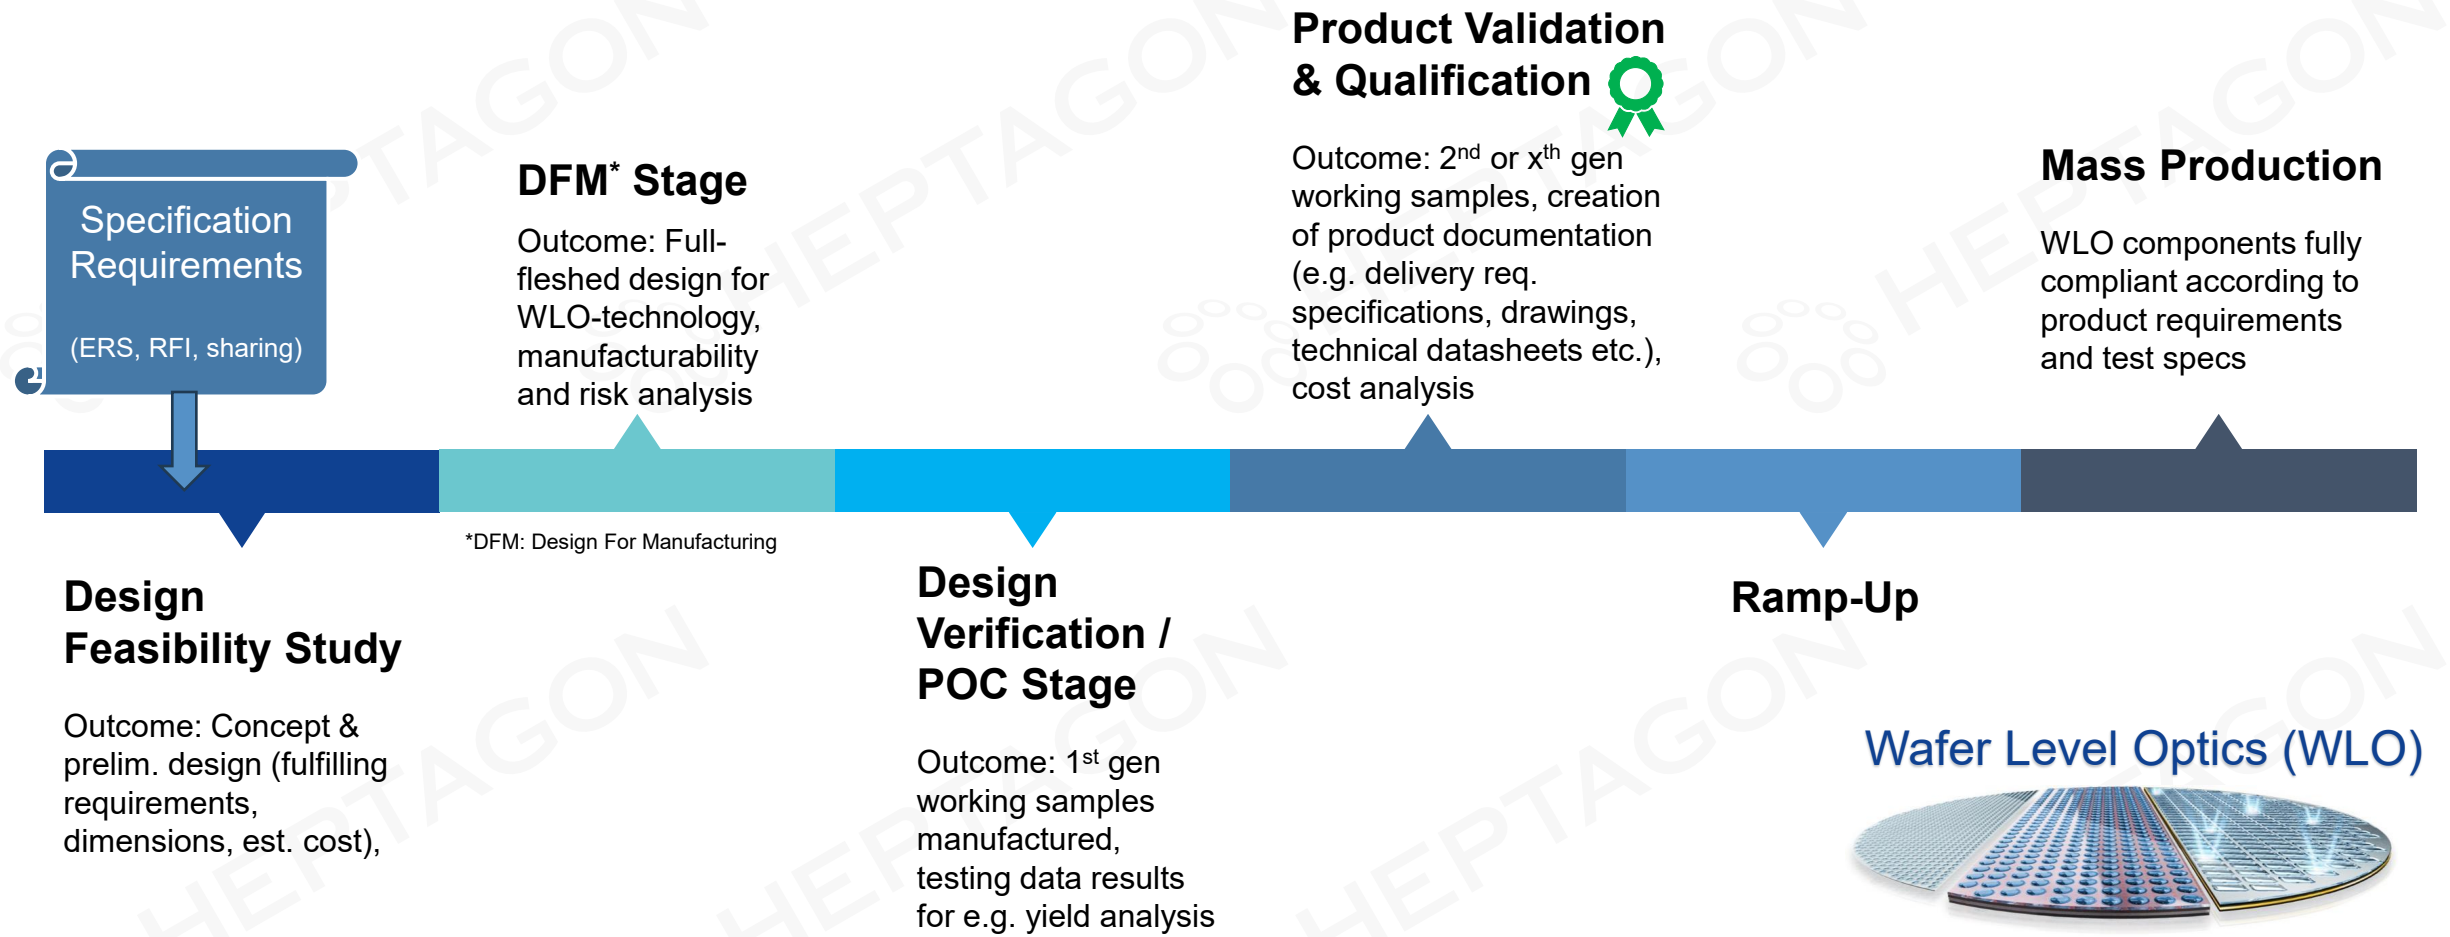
Specification Requirements

(ERS, RFI, sharing)

DFM* Stage

Outcome: Full-fleshed design for WLO-technology, manufacturability and risk analysis

Product Validation & Qualification

Outcome: 2$^{nd}$ or x$^{th}$ gen working samples, creation of product documentation (e.g. delivery req. specifications, drawings, technical datasheets etc.), cost analysis

Mass Production

WLO components fully compliant according to product requirements and test specs

*DFM: Design For Manufacturing

Design Feasibility Study

Outcome: Concept & prelim. design (fulfilling requirements, dimensions, est. cost),

Design Verification / POC Stage

Outcome: 1$^{st}$ gen working samples manufactured, testing data results for e.g. yield analysis

Ramp-Up

Wafer Level Optics (WLO)

HEPTAGON